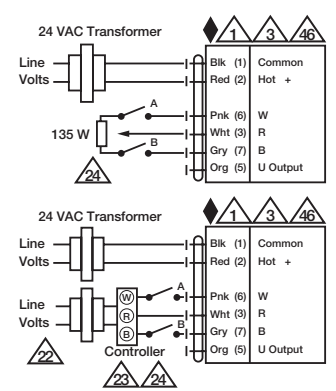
24 VAC Transformer

1 3 46

Line
Volts

Blk (1) Common
Red (2) Hot +

A
Pnk (6) W
135 W
Wht (3) R
B
Gry (7) B
Org (5) U Output

24

24 VAC Transformer

1 3 46

Line
Volts

Blk (1) Common
Red (2) Hot +

Line
Volts

W
R
B

A
Pnk (6) W
Wht (3) R
B
Gry (7) B
Org (5) U Output

22

Controller

23 24